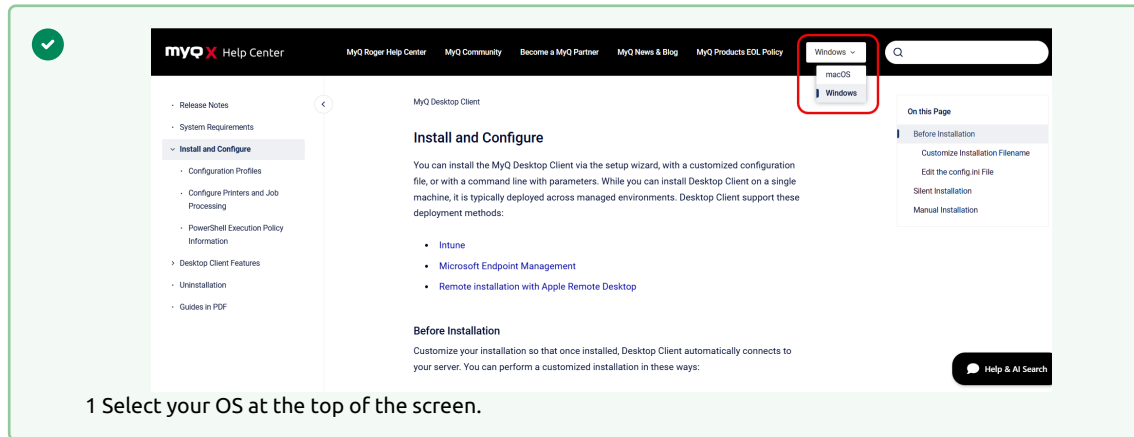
MYQ X Help Center

MyQ Roger Help Center
MyQ Community
Become a MyQ Partner
MyQ News & Blog
MyQ Products EOL Policy

Windows

macOS
Windows

Release Notes
System Requirements
Install and Configure
Configuration Profiles
Configure Printers and Job Processing
PowerShell Execution Policy Information
Desktop Client Features
Uninstallation
Guides in PDF

MyQ Desktop Client

Install and Configure

You can install the MyQ Desktop Client via the setup wizard, with a customized configuration file, or with a command line with parameters. While you can install Desktop Client on a single machine, it is typically deployed across managed environments. Desktop Client support these deployment methods:

- Intune
- Microsoft Endpoint Management
- Remote installation with Apple Remote Desktop

Before Installation

Customize your installation so that once installed, Desktop Client automatically connects to your server. You can perform a customized installation in these ways:

On this Page
Before Installation
Customize Installation Filename
Edit the config.ini File
Silent Installation
Manual Installation

Help & AI Search

1 Select your OS at the top of the screen.